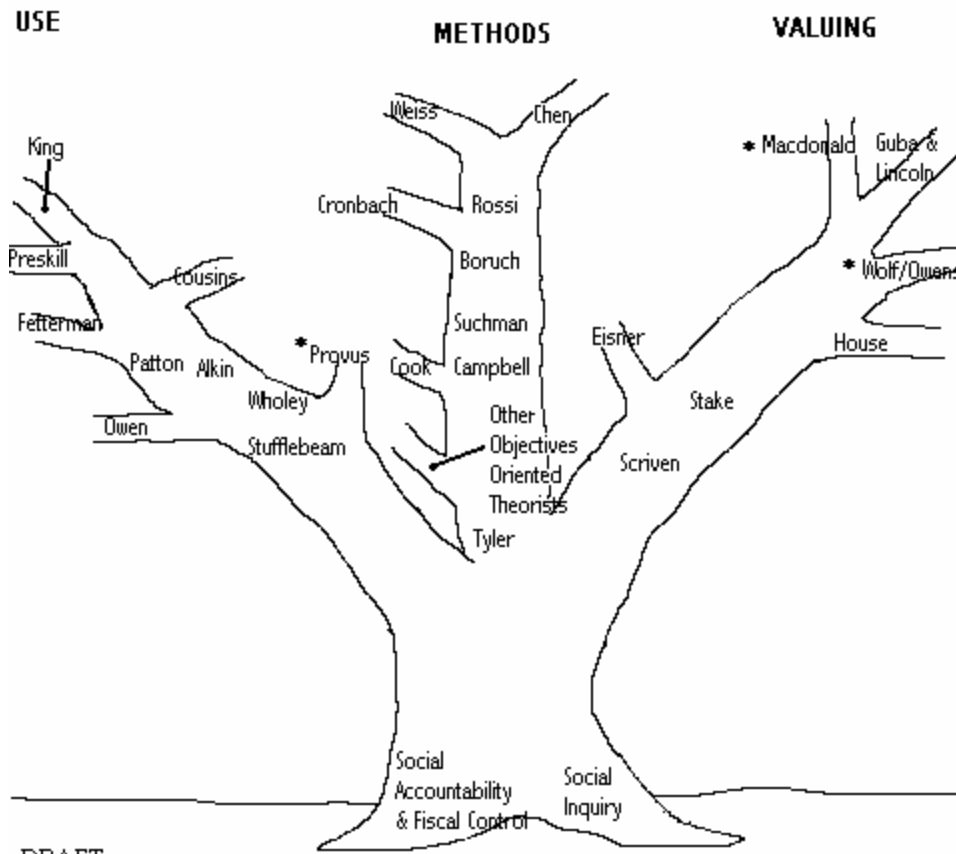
USE

METHODS

VALUING

King

Preskill

Fetterman

Cousins

Patton

Alkin

Owen

Wholey

Stufflebeam

*Provus

Weiss

Chen

Cronbach

Rossi

Boruch

Suchman

Cook

Campbell

Other Objectives Oriented Theorists

Tyler

* Macdonald

Guba & Lincoln

* Wolf/Owens

House

Eisner

Stake

Scriven

Social Accountability & Fiscal Control

Social Inquiry

DRAFT